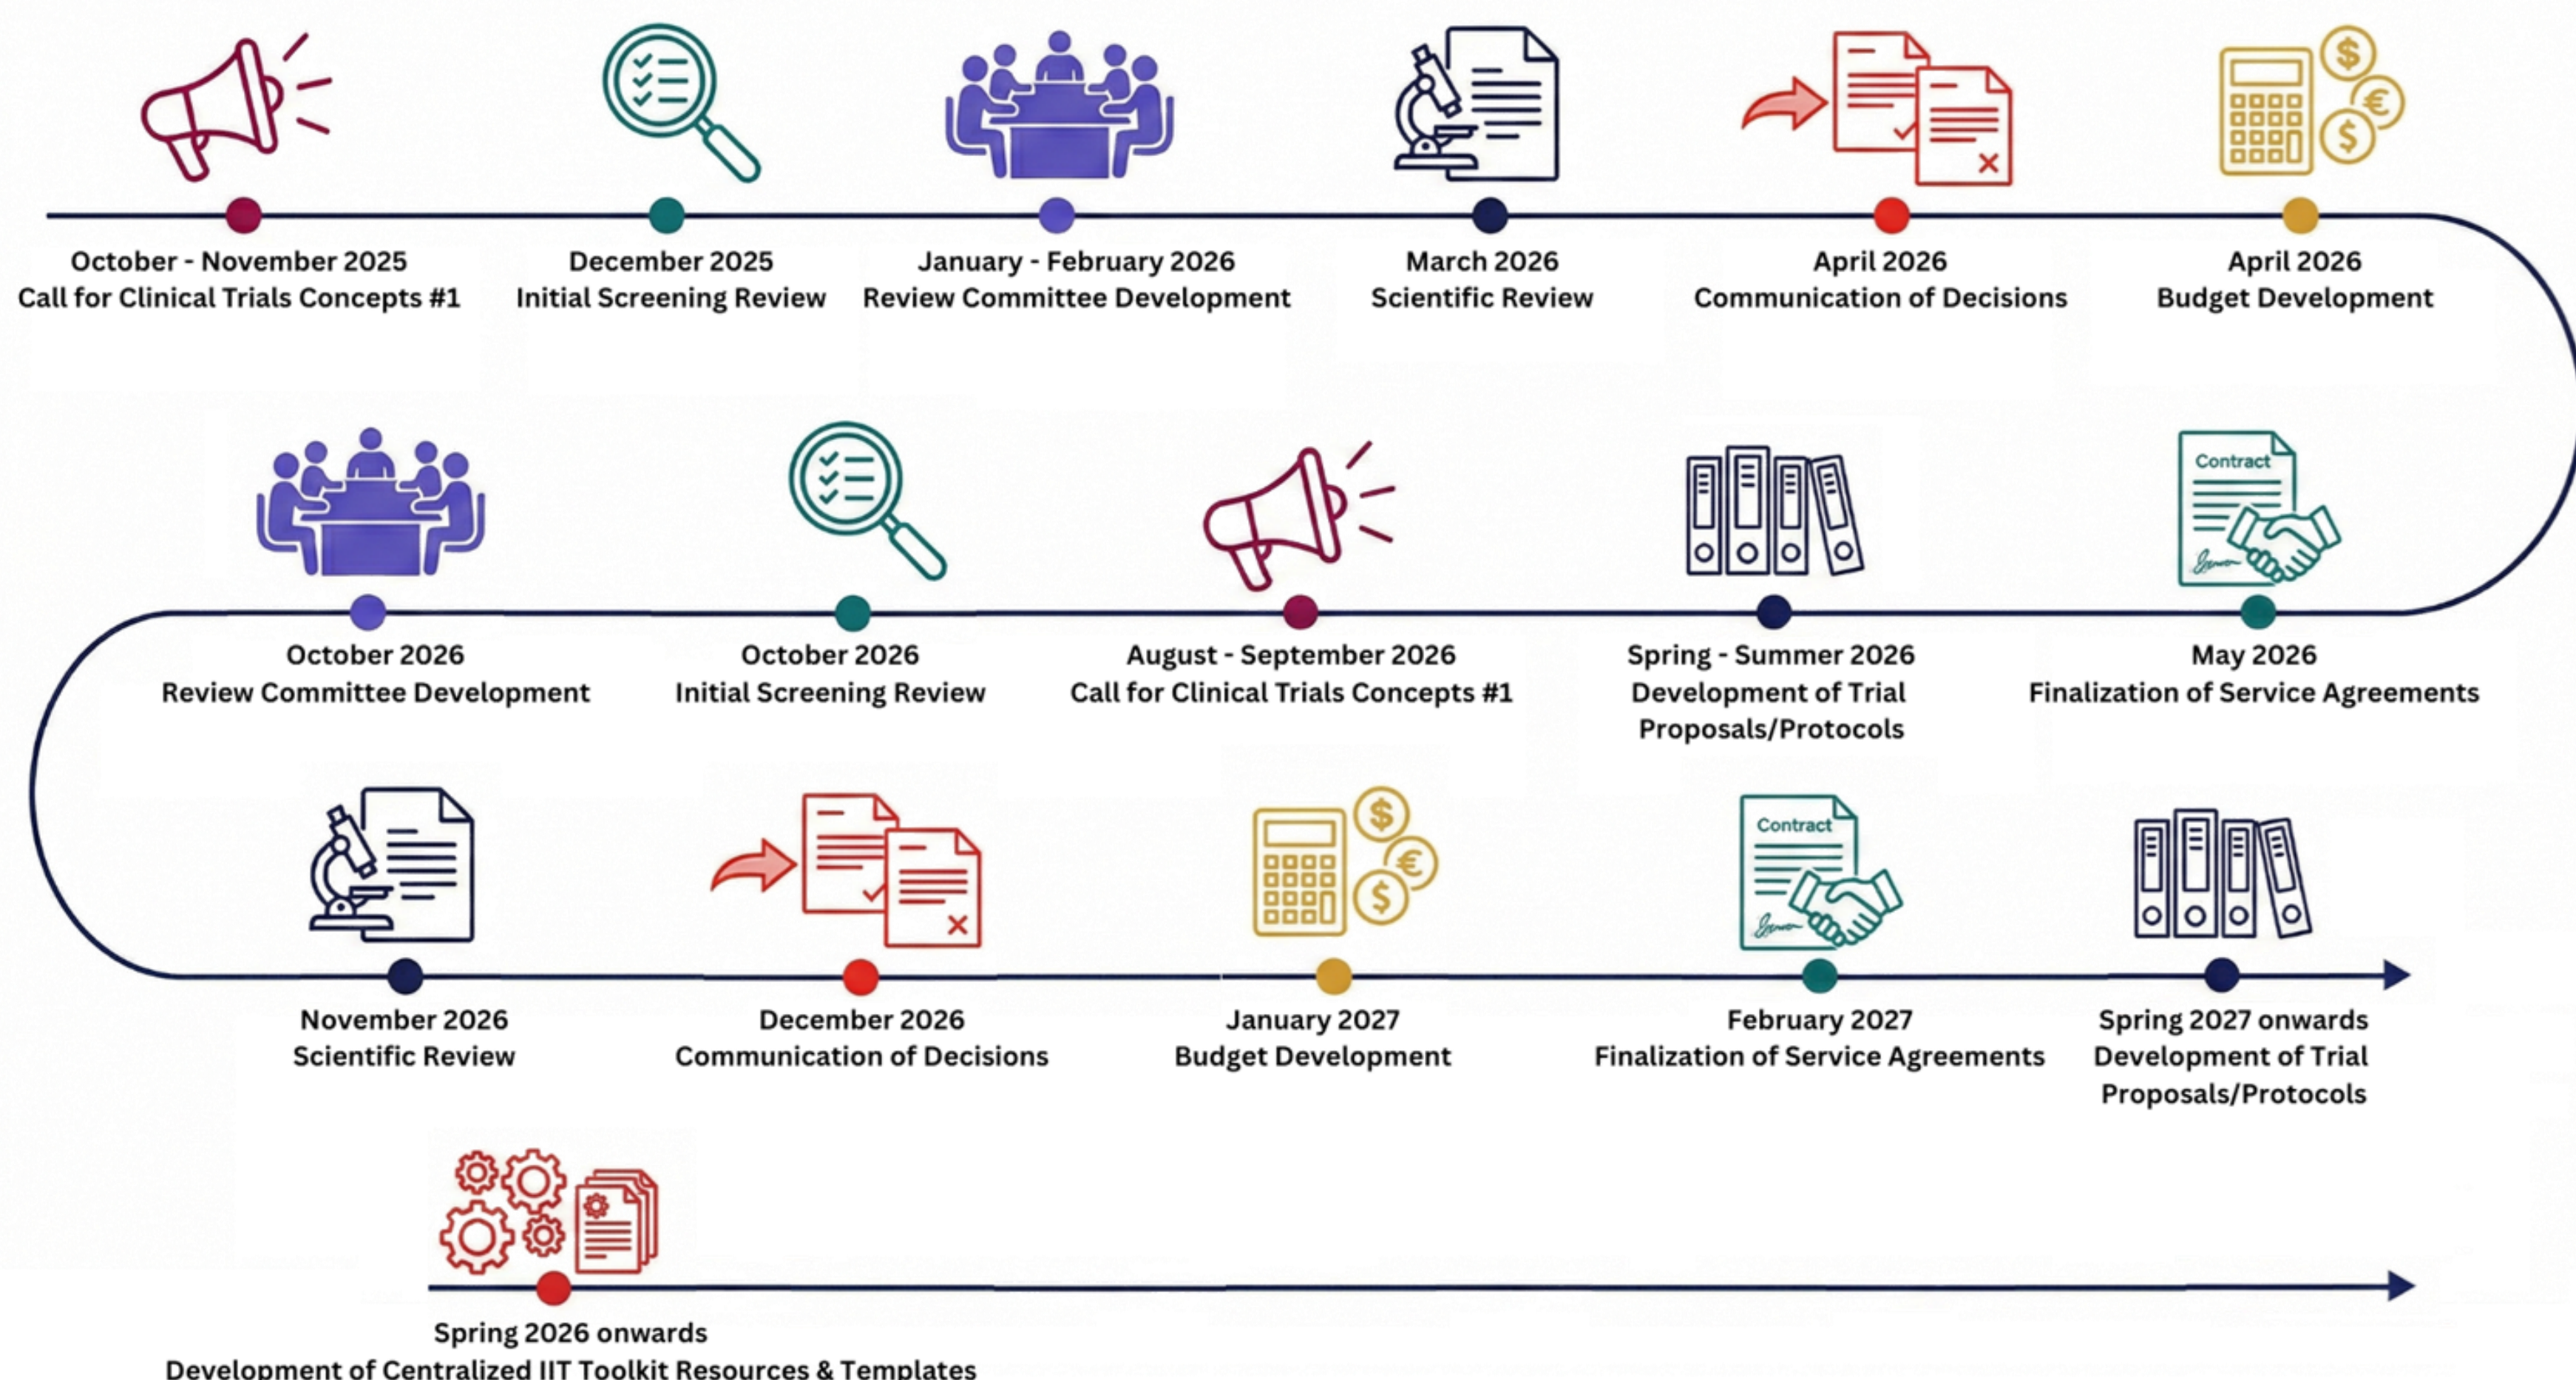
October - November 2025
Call for Clinical Trials Concepts #1

December 2025
Initial Screening Review

January - February 2026
Review Committee Development

March 2026
Scientific Review

April 2026
Communication of Decisions

April 2026
Budget Development

Contract

May 2026
Finalization of Service Agreements

Spring - Summer 2026
Development of Trial Proposals/Protocols

August - September 2026
Call for Clinical Trials Concepts #1

October 2026
Initial Screening Review

October 2026
Review Committee Development

November 2026
Scientific Review

December 2026
Communication of Decisions

January 2027
Budget Development

Contract

February 2027
Finalization of Service Agreements

Spring 2027 onwards
Development of Trial Proposals/Protocols

Spring 2026 onwards
Development of Centralized IIT Toolkit Resources & Templates